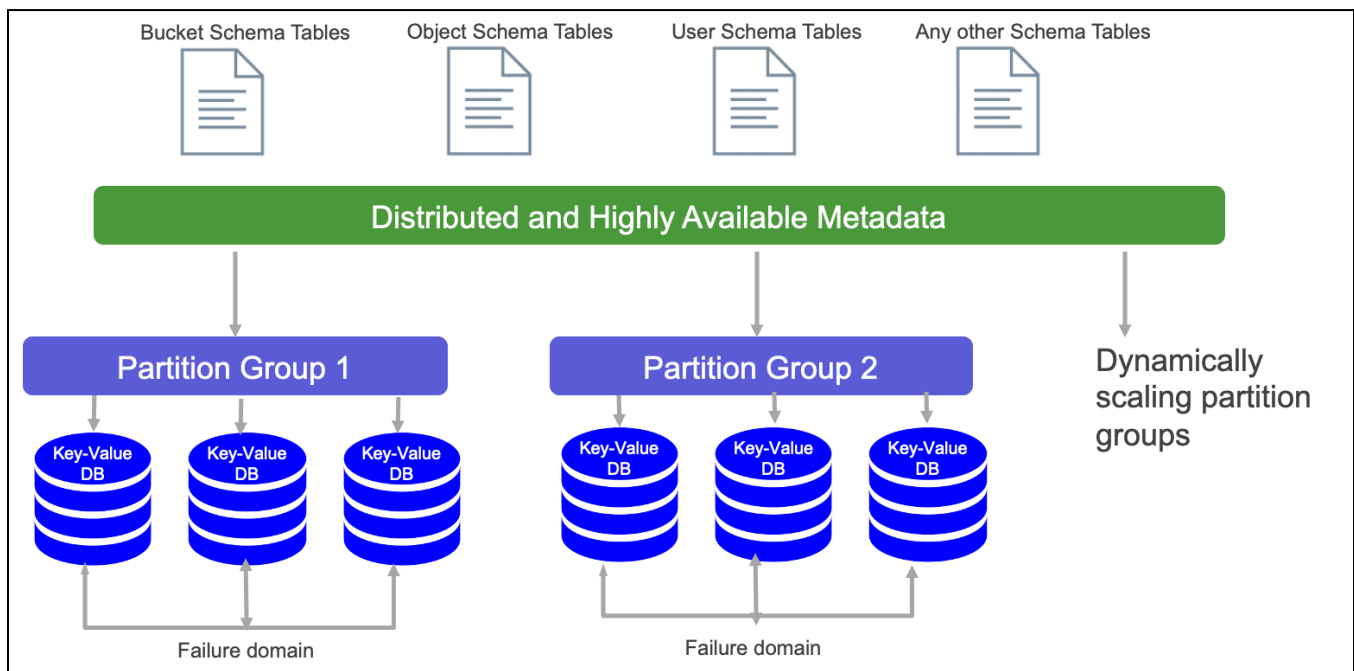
Bucket Schema Tables

Object Schema Tables

User Schema Tables

Any other Schema Tables

Distributed and Highly Available Metadata

Partition Group 1

Key-Value DB

Key-Value DB

Key-Value DB

Failure domain

Partition Group 2

Key-Value DB

Key-Value DB

Key-Value DB

Failure domain

Dynamically scaling partition groups